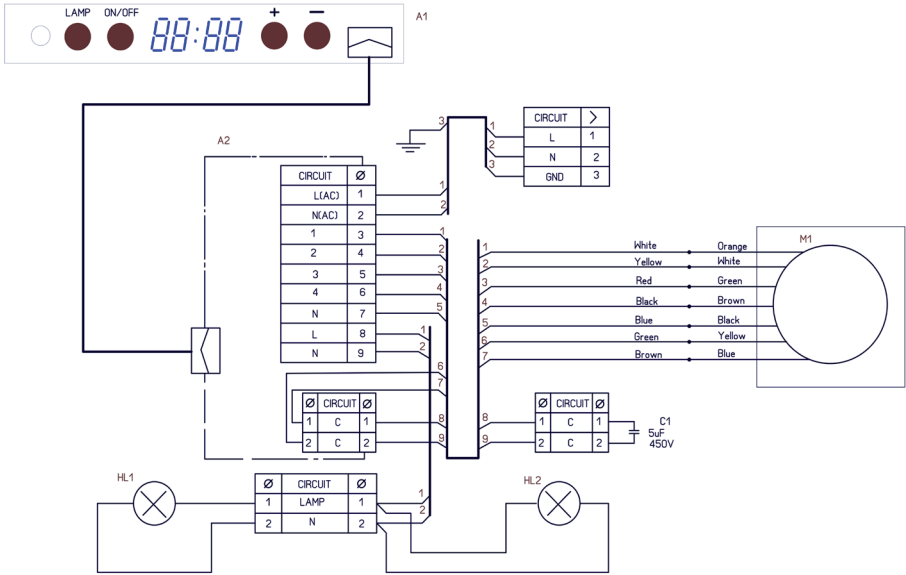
LAMP ON/OFF 88:88 + —
A1

A2

| CIRCUIT | Ø |
|---|---|
| L(AC) | 1 |
| N(AC) | 2 |
| 1 | 3 |
| 2 | 4 |
| 3 | 5 |
| 4 | 6 |
| N | 7 |
| L | 8 |
| N | 9 |

3
1
2

| CIRCUIT | > |
|---|---|
| L | 1 |
| N | 2 |
| GND | 3 |

1 2 3 1 2 3 4 5 6 7 8 9
1 2 3 4 5 6 7 8 9

White Orange
Yellow White
Red Green
Black Brown
Blue Black
Green Yellow
Brown Blue

M1

| Ø | CIRCUIT | Ø |
|---|---|---|
| 1 | C | 1 |
| 2 | C | 2 |

| Ø | CIRCUIT | Ø |
|---|---|---|
| 1 | C | 1 |
| 2 | C | 2 |

C1
5uF
450V

HL1

| Ø | CIRCUIT | Ø |
|---|---|---|
| 1 | LAMP | 1 |
| 2 | N | 2 |

1
2
HL2